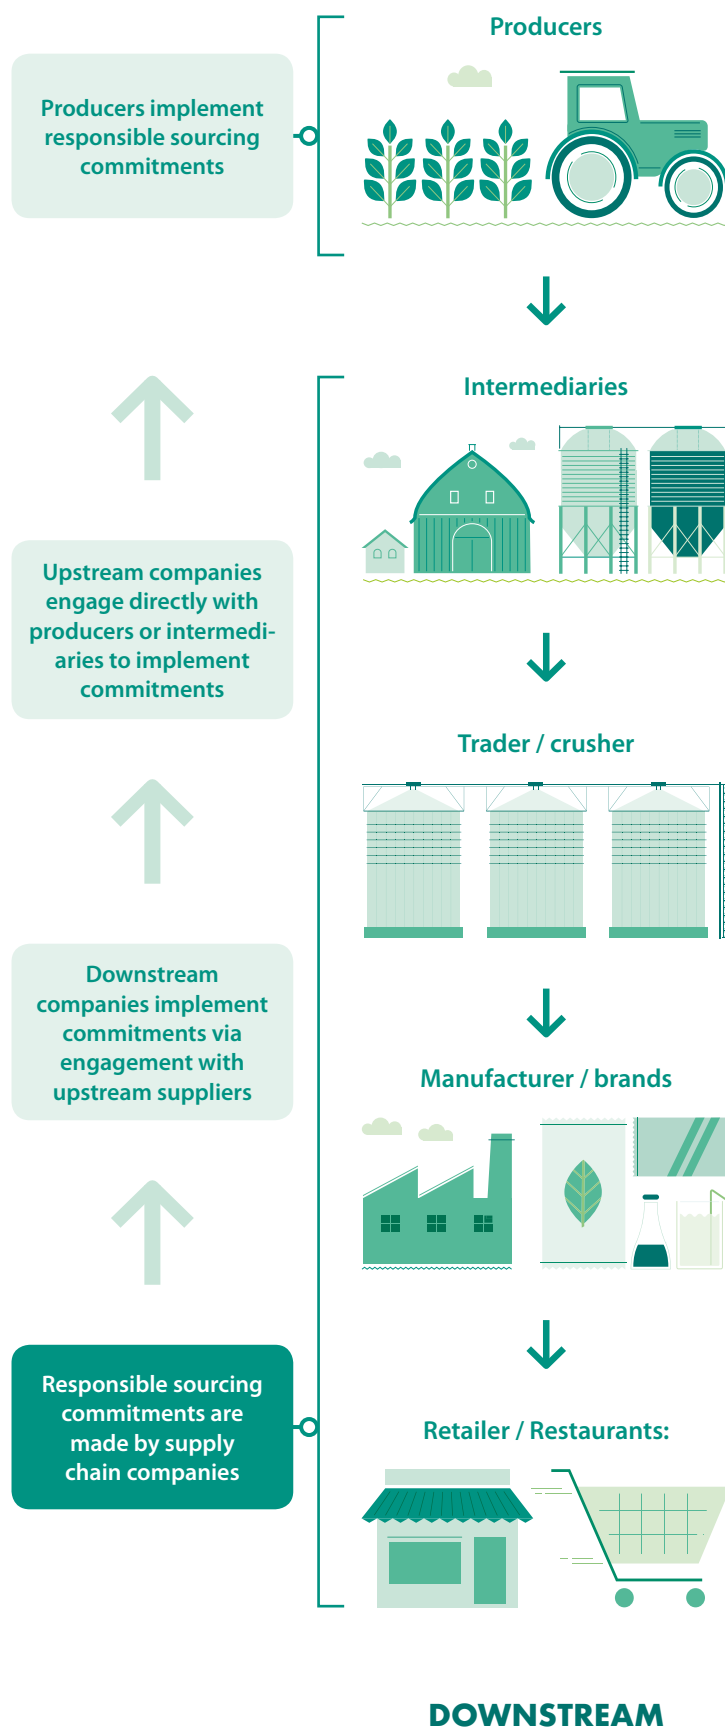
Producers implement responsible sourcing commitments

Producers

Intermediaries

Upstream companies engage directly with producers or intermediaries to implement commitments

Trader / crusher

Downstream companies implement commitments via engagement with upstream suppliers

Manufacturer / brands

Responsible sourcing commitments are made by supply chain companies

Retailer / Restaurants:

DOWNSTREAM